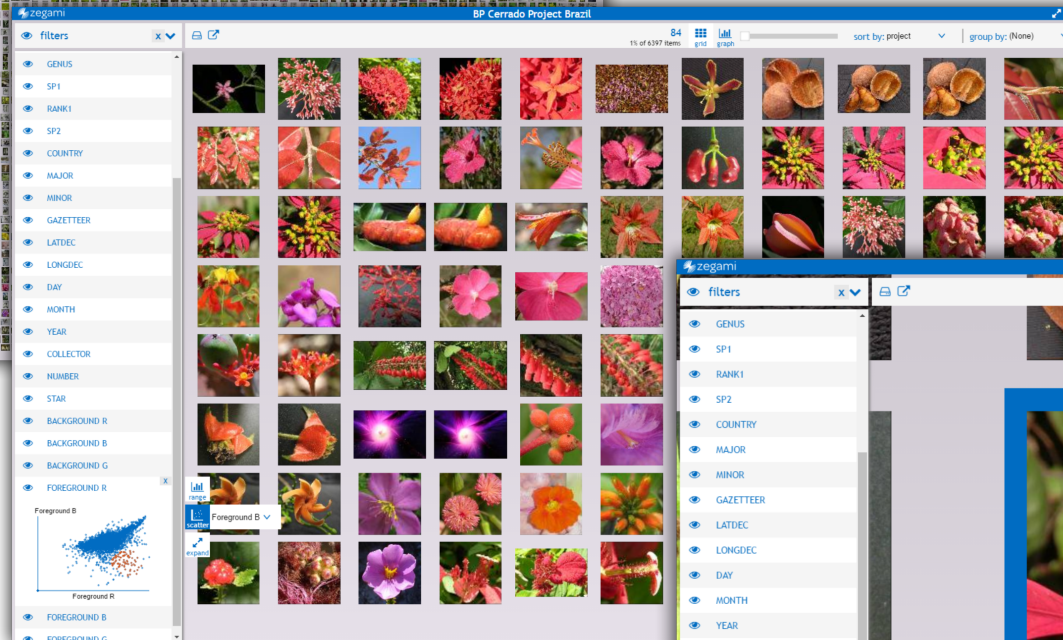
zegami

BP Cerrado Project Brazil

filters

GENUS
SP1
RANK1
SP2
COUNTRY
MAJOR
MINOR
GAZETTEER
LATDEC
LONGDEC
DAY
MONTH
YEAR
COLLECTOR
NUMBER
STAR
BACKGROUND R
BACKGROUND B
BACKGROUND G
FOREGROUND R

Foreground B
Foreground R

FOREGROUND B
FOREGROUND G

range
scatter
expand

Foreground B

84
1% of 6397 items
grid
graph

sort by: project
group by: (None)

zegami

filters

GENUS
SP1
RANK1
SP2
COUNTRY
MAJOR
MINOR
GAZETTEER
LATDEC
LONGDEC
DAY
MONTH
YEAR